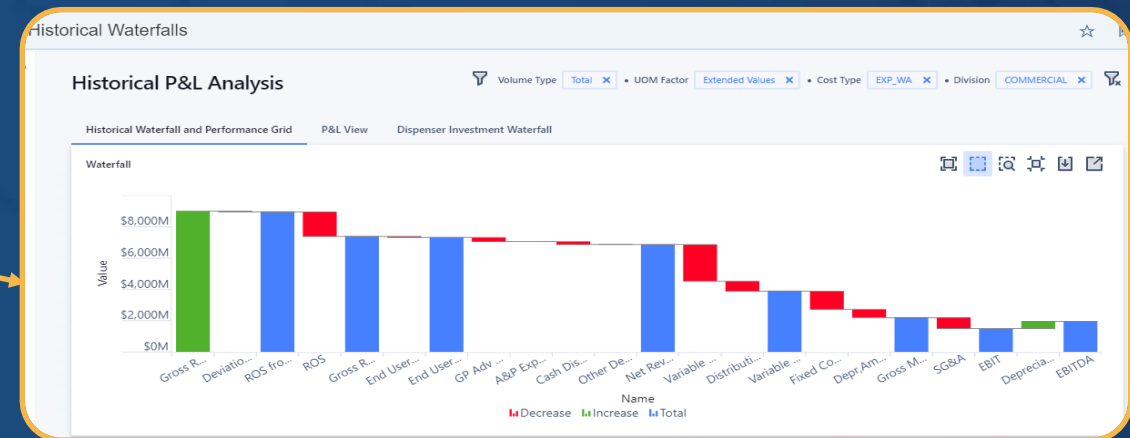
Historical Waterfalls

Historical P&L Analysis

Volume Type Total ✕ • UOM Factor Extended Values ✕ • Cost Type EXP_WA ✕ • Division COMMERCIAL ✕

Historical Waterfall and Performance Grid | P&L View | Dispenser Investment Waterfall

Waterfall

Value

$8,000M
$6,000M
$4,000M
$2,000M
$0M

Gross R... | Deviatio... | ROS fro... | ROS | Gross R... | End User... | End User... | GP Adv.... | A&P Exp... | Cash Dis... | Other De... | Net Rev... | Variable ... | Distributi... | Variable ... | Fixed Co... | Depr,Am... | Gross M... | SG&A | EBIT | Deprecia... | EBITDA

Name

Decrease Increase Total